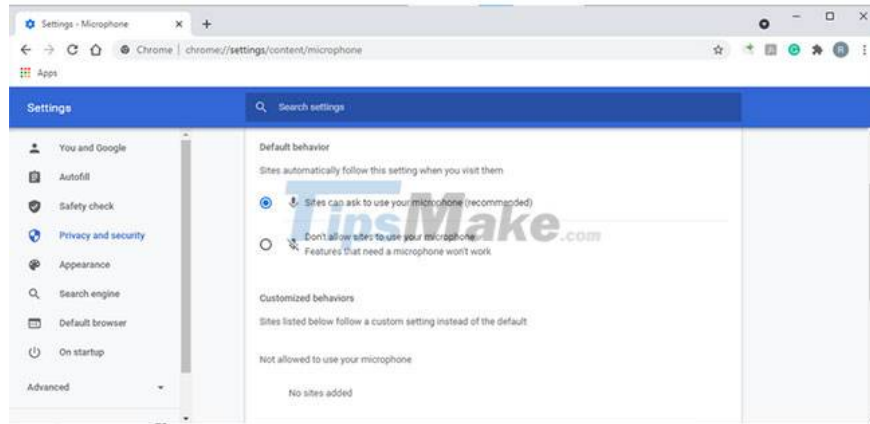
Settings - Microphone × +

Chrome | chrome://settings/content/microphone

Apps

Settings

Search settings

You and Google
Autofill
Safety check
Privacy and security
Appearance
Search engine
Default browser
On startup

Advanced

Default behavior

Sites automatically follow this setting when you visit them

Sites can ask to use your microphone (recommended)

Don't allow sites to use your microphone
Features that need a microphone won't work

Customized behaviors

Sites listed below follow a custom setting instead of the default

Not allowed to use your microphone

No sites added

TipsMake.com